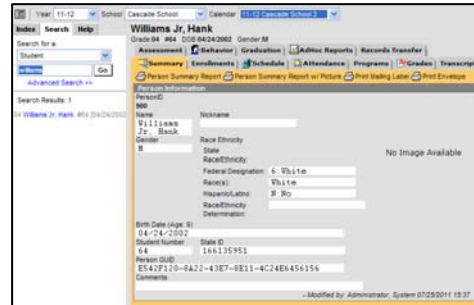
Year 11-12 School Cascade School Calendar 11-12 Cascade School 2

Index Search Help

Search for a
Student
williams Go
Advanced Search »

Search Results: 1

04 Williams Jr, Hank #64 [04/24/2002]

Williams Jr., Hank
Grade 04 #64 DOB 04/24/2002 Gender M

Assessment | Behavior | Graduation | AdHoc Reports | Records Transfer
Summary | Enrollments | Schedule | Attendance | Programs | Grades | Transcript

Person Summary Report | Person Summary Report w/ Picture | Print Mailing Label | Print Envelope

Person Information
PersonID
900
Name
Williams Jr, Hank
Nickname
Gender
M
Race Ethnicity
State Race/Ethnicity
Federal Designation: 6 White
Race(s): White
Hispanic/Latino: N No
Race/Ethnicity Determination:
No Image Available
Birth Date (Age: 9)
04/24/2002
Student Number
64
State ID
166135951
Person GUID
E542F120-8A22-43E7-8E11-4C24E6456156
Comments

- Modified by: Administrator, System 07/25/2011 15:37